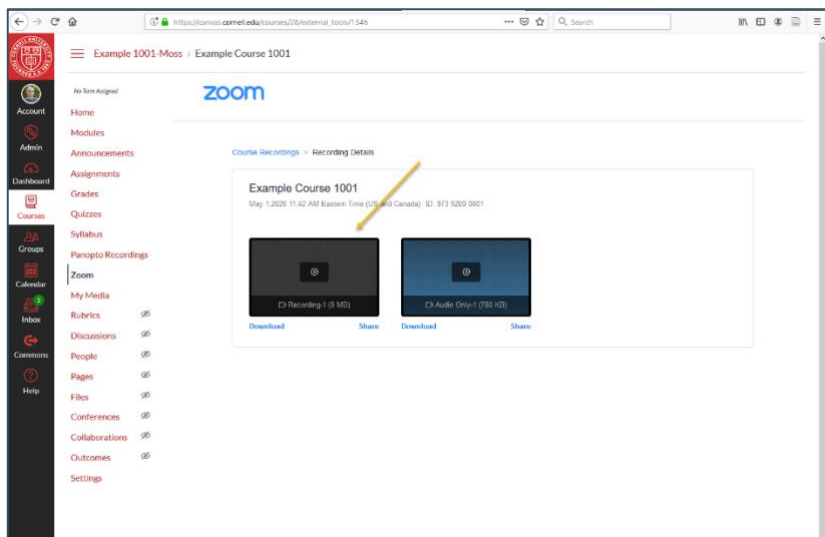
https://canvas.cornell.edu/courses/28/external_tools/1346

Search

Account
Admin
Dashboard
Courses
Groups
Calendar
Inbox
Commons
Help

Example 1001-Moss > Example Course 1001

No Term Assigned
Home
Modules
Announcements
Assignments
Grades
Quizzes
Syllabus
Panopto Recordings
Zoom
My Media
Rubrics
Discussions
People
Pages
Files
Conferences
Collaborations
Outcomes
Settings

zoom

Course Recordings > Recording Details

Example Course 1001
May 1,2020 11:42 AM Eastern Time (US and Canada) ID: 973 9269 0801

Recording-1 (8 MB)
Download Share

Audio Only-1 (780 KB)
Download Share